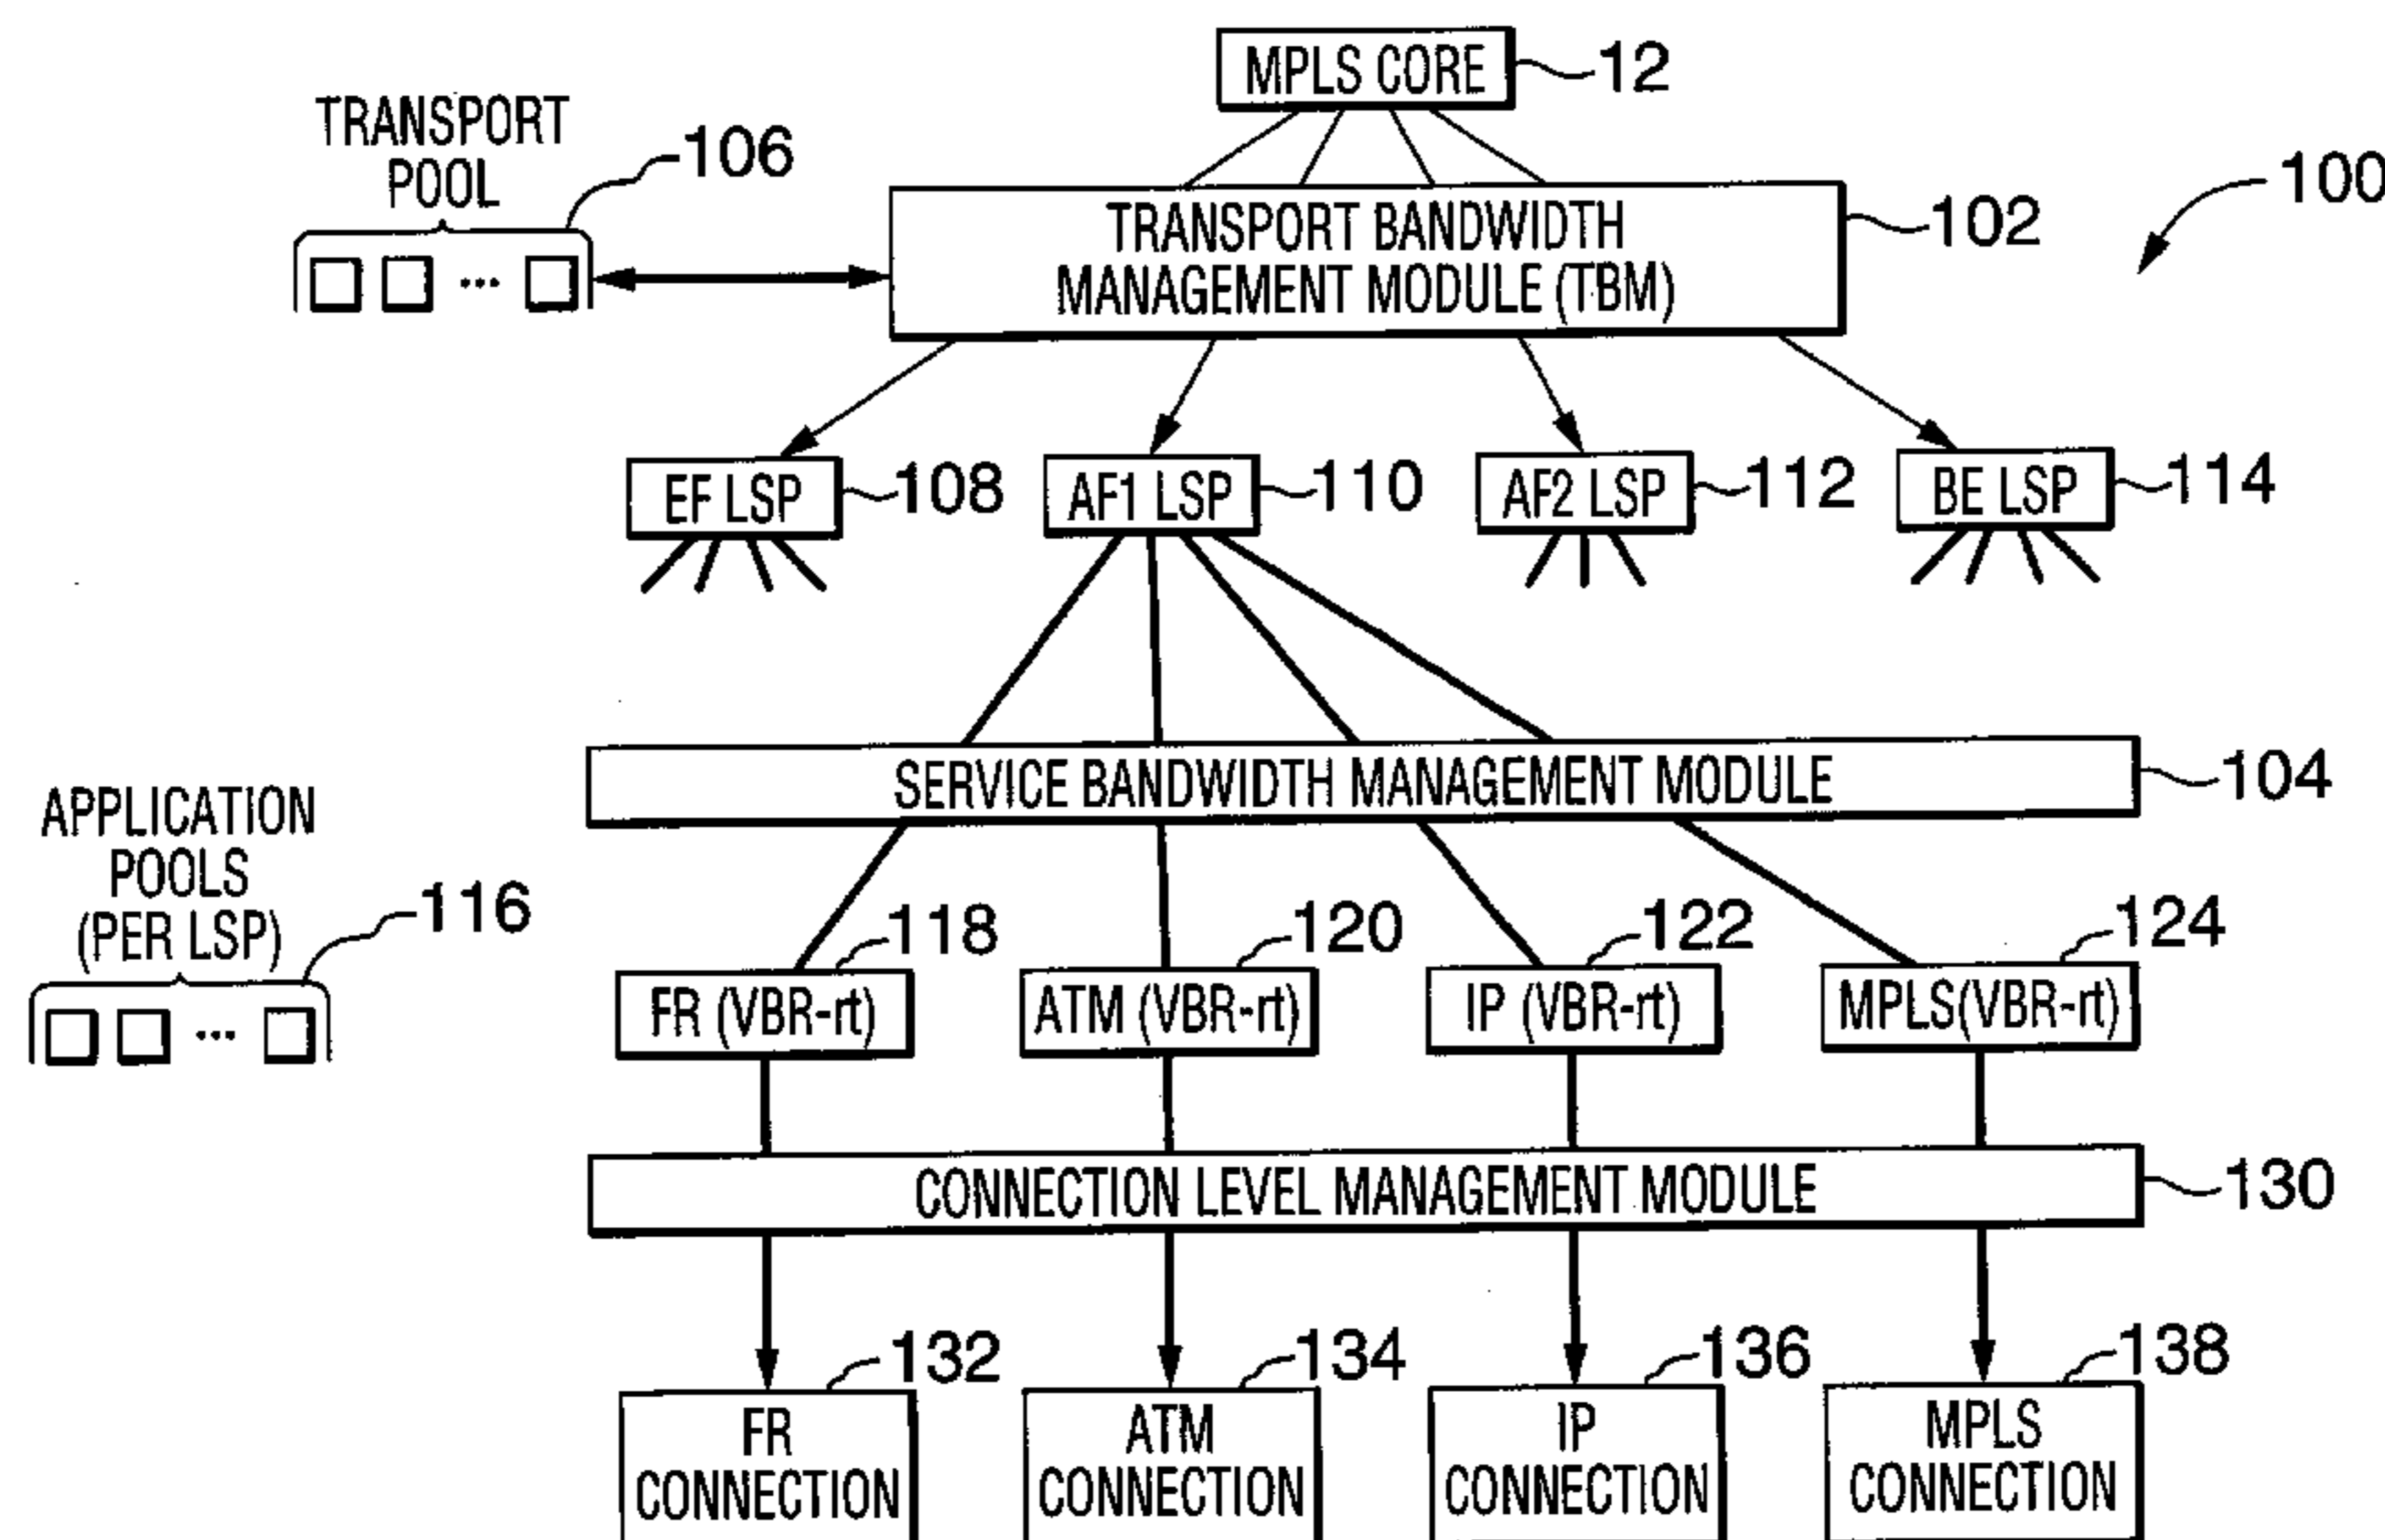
MPLS CORE 12

TRANSPORT POOL 106

100

TRANSPORT BANDWIDTH MANAGEMENT MODULE (TBM) 102

EF LSP 108
AF1 LSP 110
AF2 LSP 112
BE LSP 114

SERVICE BANDWIDTH MANAGEMENT MODULE 104

APPLICATION POOLS (PER LSP) 116

FR (VBR-rt) 118
ATM (VBR-rt) 120
IP (VBR-rt) 122
MPLS(VBR-rt) 124

CONNECTION LEVEL MANAGEMENT MODULE 130

FR CONNECTION 132
ATM CONNECTION 134
IP CONNECTION 136
MPLS CONNECTION 138